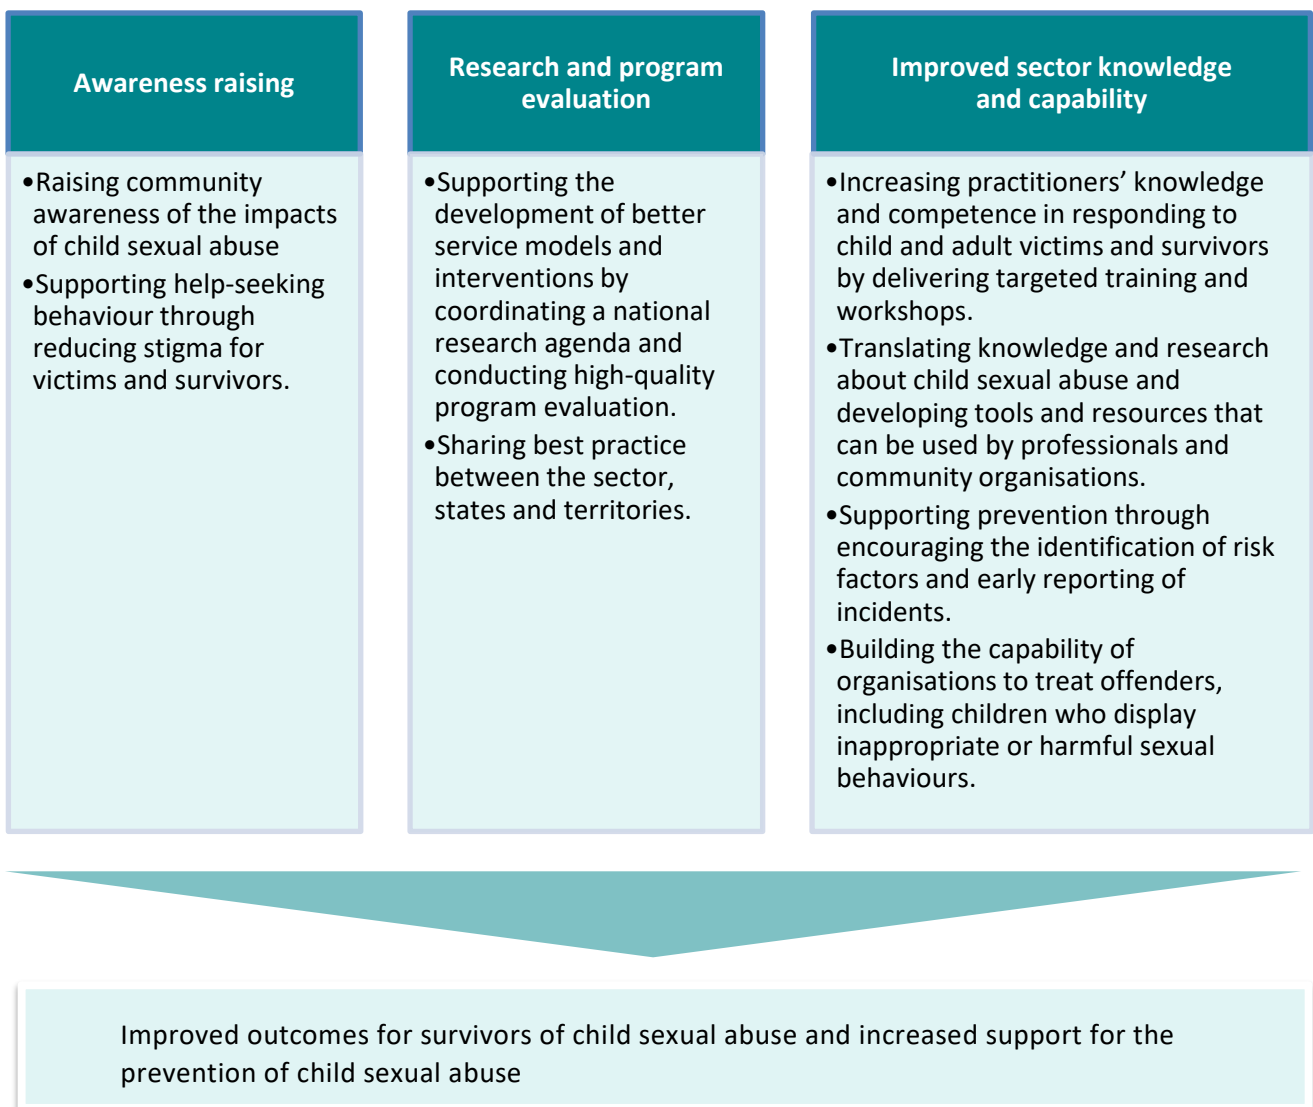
Awareness raising

•Raising community awareness of the impacts of child sexual abuse
•Supporting help-seeking behaviour through reducing stigma for victims and survivors.

Research and program evaluation

•Supporting the development of better service models and interventions by coordinating a national research agenda and conducting high-quality program evaluation.
•Sharing best practice between the sector, states and territories.

Improved sector knowledge and capability

•Increasing practitioners’ knowledge and competence in responding to child and adult victims and survivors by delivering targeted training and workshops.
•Translating knowledge and research about child sexual abuse and developing tools and resources that can be used by professionals and community organisations.
•Supporting prevention through encouraging the identification of risk factors and early reporting of incidents.
•Building the capability of organisations to treat offenders, including children who display inappropriate or harmful sexual behaviours.

Improved outcomes for survivors of child sexual abuse and increased support for the prevention of child sexual abuse